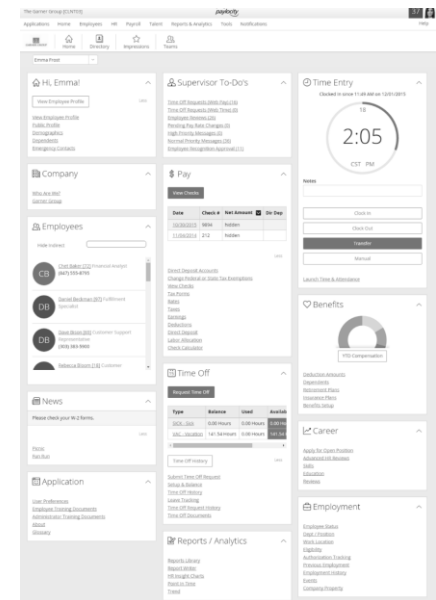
The Garner Group (CUNTO) paylocity

Applications Home Employees HR Payroll Talent Reports & Analytics Tools Notifications Help

Home Directory Impressions Teams

Emma Frost

Hi, Emma!

View Employee Profile

View Employee Profile
Public Profile
Demographics
Dependents
Emergency Contacts

Company

Who Are We?
Garner Group

Employees

Hide Indirect

CB Clint Baker (72) Financial Analyst (667) 555-8795

DB Daniel Bedkman (67) Fulfillment Specialist

DB Dave Brown (89) Customer Support Representative (303) 583-9995

Rebecca Brown (15) Customer

News

Please check your W-2 forms.

Picnic
Fun Run

Application

User Preferences
Employee Training Documents
Administrator Training Documents
About
Glossary

Supervisor To-Do's

Time Off Requests (With Pay) (76)
Time Off Requests (With Time) (0)
Employee Reviews (26)
Pending Pay Rate Changes (0)
High Priority Messages (0)
Normal Priority Messages (28)
Employee Recognition Approval (11)

Pay

View Checks

| Date | Check # | Net Amount | Dir Dep |
|---|---|---|---|
| 10/28/2015 | 9850 | hidden | |
| 11/06/2015 | 212 | hidden | |

Direct Deposit Accounts
Change Federal or State Tax Exemptions
View Checks
Tax Forms
Rates
Taxes
Earnings
Deductions
Direct Deposit
Labor Allocation
Check Calculator

Time Off

Request Time Off

| Type | Balance | Used | Availab |
|---|---|---|---|
| SICK - Sick | 0.00 Hours | 0.00 Hours | 0.00 Hou |
| VAC - Vacation | 141.54 Hours | 0.00 Hours | 141.54 |

Time Off History

Submit Time Off Request
Setup & Balance
Time Off History
Leave Tracking
Time Off Request History
Time Off Documents

Reports / Analytics

Reports Library
Report Writer
HR Insight Charts
Point in Time
Trend

Time Entry

Clocked in since 11:49 AM on 12/01/2015

2:05

CST PM

Notes

Clock In
Clock Out
Transfer
Manual

Launch Time & Attendance

Benefits

YTD Compensation

Deduction Amounts
Dependents
Retirement Plans
Insurance Plans
Benefits Setup

Career

Apply for Open Position
Advanced HR Reviews
Skills
Education
Reviews

Employment

Employee Status
Dept / Position
Work Location
Eligibility
Authorization Training
Previous Employment
Employment History
Events
Company Property